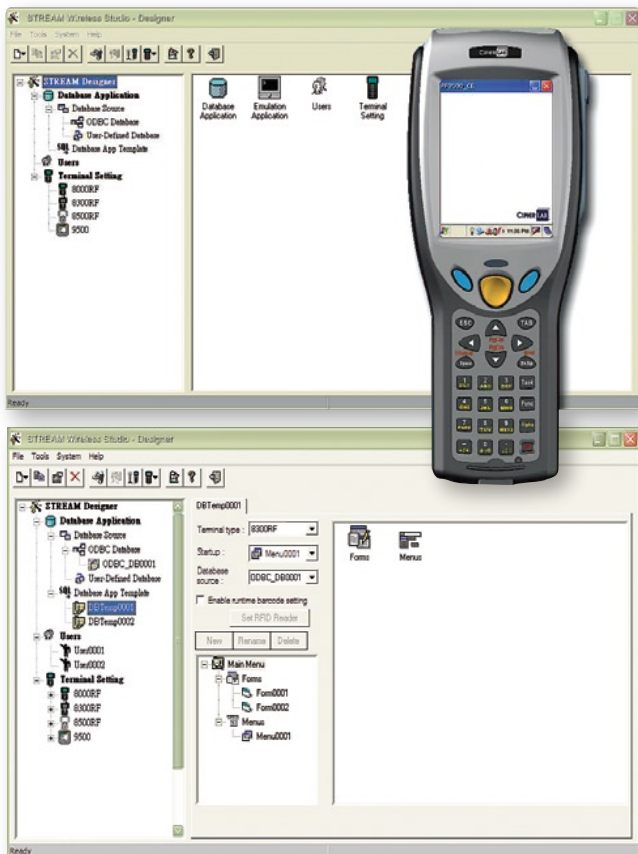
STREAM Wireless Studio - Designer
File Tools System Help

STREAM Designer
Database Application
Database Source
ODBC Database
User-Defined Database
Database App Template
Users
Terminal Setting
8000RF
8300RF
8500RF
9500

Database Application
Emulation Application
Users
Terminal Setting

Ready

CipherLab

ESC
TAB
Space
BkSp

STREAM Wireless Studio - Designer
File Tools System Help

STREAM Designer
Database Application
Database Source
ODBC Database
ODBC_DB0001
User-Defined Database
Database App Template
DBTemp0001
DBTemp0002
Users
User0001
User0002
Terminal Setting
8000RF
8300RF
8500RF
9500

DBTemp0001
Terminal type : 8300RF
Startup : Menu0001
Database source : ODBC_DB0001
Enable runtime barcode setting
Set RFID Reader
New
Rename
Delete
Main Menu
Forms
Form0001
Form0002
Menus
Menu0001

Forms
Menus

Ready